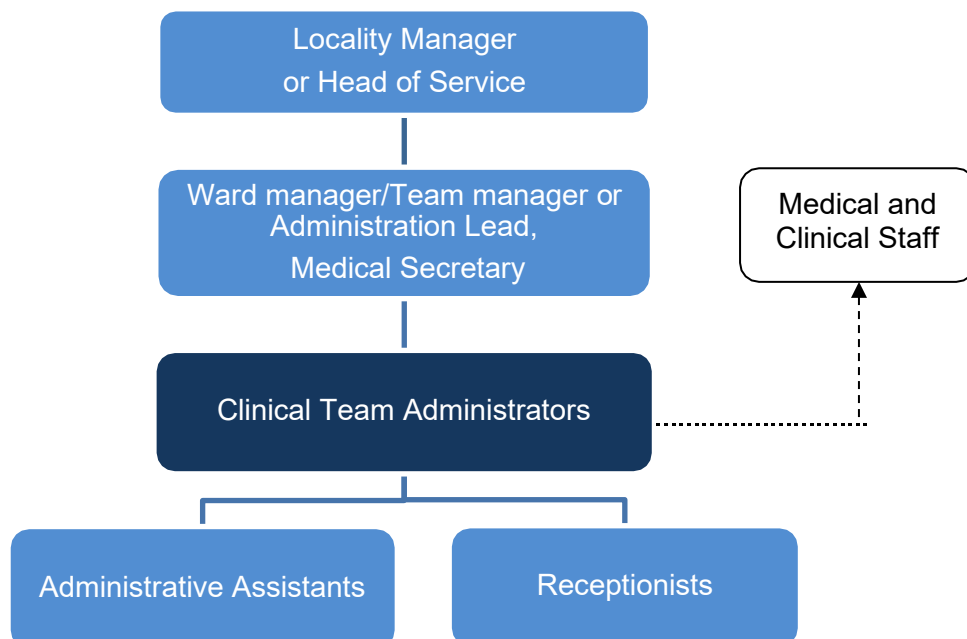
Locality Manager
or Head of Service

Ward manager/Team manager or Administration Lead,
Medical Secretary

Medical and Clinical Staff

Clinical Team Administrators

Administrative Assistants

Receptionists